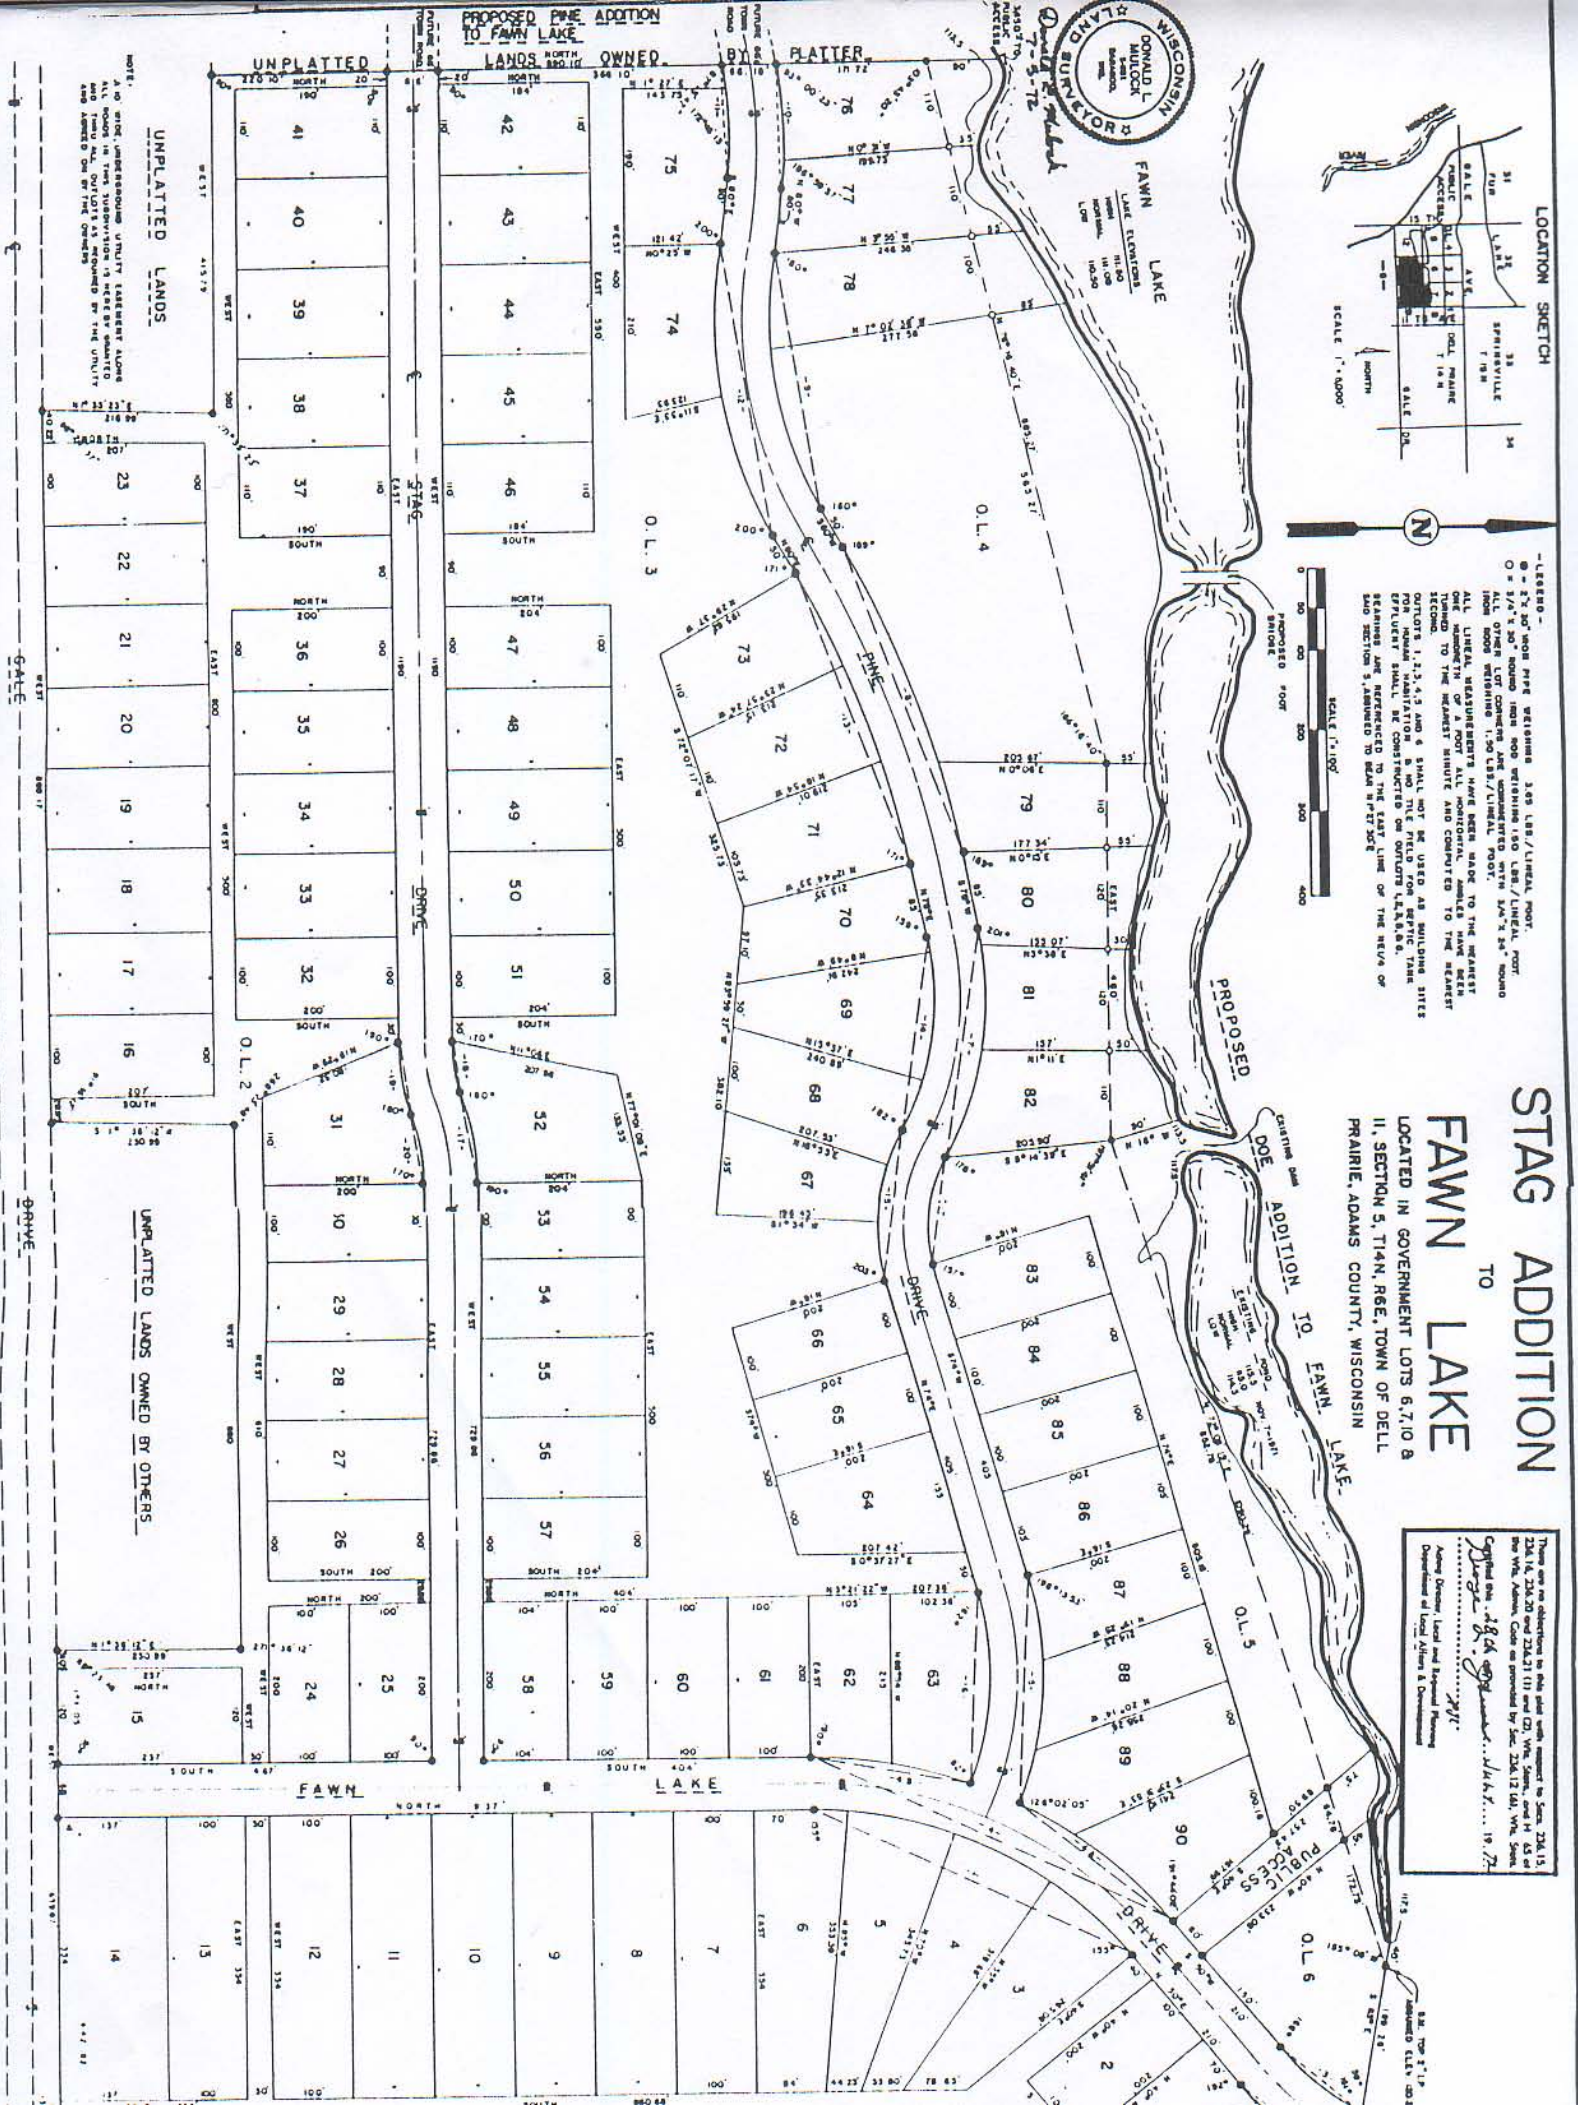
STAG ADDITION TO FAWN LAKE

LOCATED IN GOVERNMENT LOTS 6,7,10 & 11, SECTION 5, T14N, R6E, TOWN OF DELL PRAIRIE, ADAMS COUNTY, WISCONSIN

LOCATION SKETCH

SCALE 1"=4000'

NORTH

-LEGEND-

ALL LINEAL MEASUREMENTS HAVE BEEN MADE TO THE NEAREST ONE HUNDREDTH OF A FOOT. ALL HORIZONTAL ANGLES HAVE BEEN TURNED TO THE NEAREST MINUTE AND COMPUTED TO THE NEAREST SECOND.

OUTLOTS 1,2,3,4,5 AND 6 SHALL NOT BE USED AS BUILDING SITES FOR HUMAN HABITATION & NO TILE FIELD FOR SEPTIC TANK EFFLUENT SHALL BE CONSTRUCTED ON OUTLOTS 1,2,3,4,5,6.

BEARINGS ARE REFERENCED TO THE EAST LINE OF THE NE1/4 OF SAID SECTION 5, ASSUMED TO BEAR N 1°27' 30"E

SCALE 1"=100'

PROPOSED FOOT BRIDGE

There are no objections to this plat with respect to Secs. 236.15, 236.16, 236.20 and 236.21 (1) and (2), Wis. Stats., and H 65 of the Wis. Admin. Code as provided by Sec. 236.12 (4), Wis. Stats.

Certified this 18th day of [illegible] 19 72

Acting Director, Local and Regional Planning Department of Local Affairs & Development

WISCONSIN DONALD L. MULOCK S-651 BARABOO, WIS. LAND SURVEYOR

Donald L. Mulock 7-5-72

FAWN LAKE

LAKE ELEVATIONS HIGH NORMAL LOW

PROPOSED PINE ADDITION TO FAWN LAKE

UNPLATTED LANDS OWNED BY PLATTER

UNPLATTED LANDS

UNPLATTED LANDS OWNED BY OTHERS

NOTE: A 10' WIDE UNDERGROUND UTILITY EASEMENT ALONG ALL ROADS IN THIS SUBDIVISION IS HEREBY GRANTED AND THRU ALL OUTLOTS AS REQUIRED BY THE UTILITY AND AGREED ON BY THE OWNERS

STAG DRIVE

PINE DRIVE

DOE DRIVE

FAWN LAKE

GALE DRIVE

PUBLIC ACCESS

PROPOSED DOE ADDITION TO FAWN LAKE

EXISTING DAM

EXISTING POND

O.L. 1

O.L. 2

O.L. 3

O.L. 4

O.L. 5

O.L. 6

1 2 3 4 5 6 7 8 9 10 11 12 13 14 15 16 17 18 19 20 21 22 23 24 25 26 27 28 29 30 31 32 33 34 35 36 37 38 39 40 41 42 43 44 45 46 47 48 49 50 51 52 53 54 55 56 57 58 59 60 61 62 63 64 65 66 67 68 69 70 71 72 73 74 75 76 77 78 79 80 81 82 83 84 85 86 87 88 89 90

FUTURE ROAD

NORTH SOUTH EAST WEST